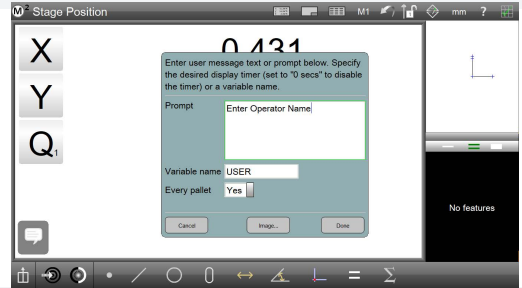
Stage Position
M1
mm ?
X
Y
Q1
0.431
Enter user message text or prompt below. Specify the desired display timer (set to "0 secs" to disable the timer) or a variable name.
Prompt
Enter Operator Name
Variable name USER
Every pallet Yes
Cancel
Image...
Done
No features